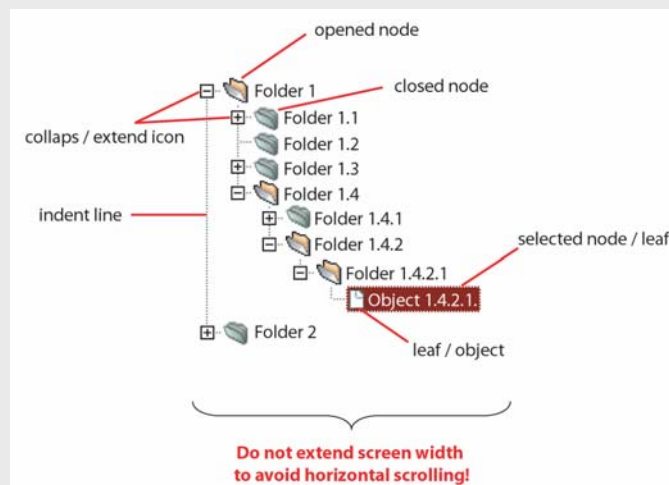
opened node

Folder 1

closed node

collaps / extend icon

Folder 1.1

Folder 1.2

Folder 1.3

Folder 1.4

indent line

Folder 1.4.1

Folder 1.4.2

selected node / leaf

Folder 1.4.2.1

Object 1.4.2.1.

Folder 2

leaf / object

Do not extend screen width to avoid horizontal scrolling!